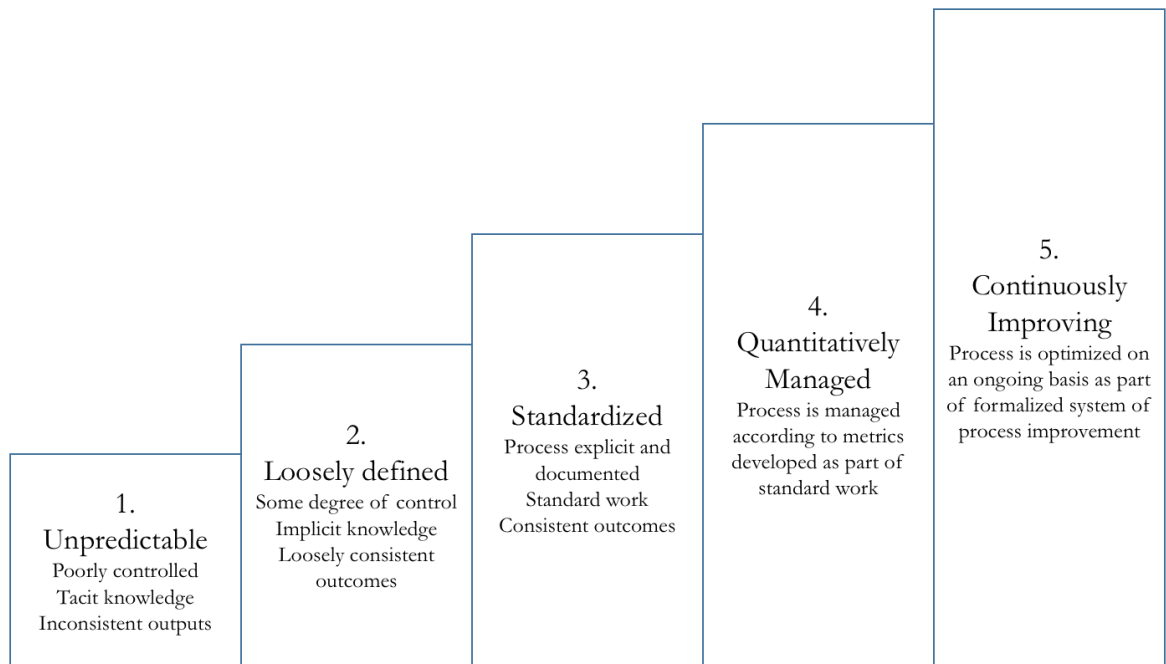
1.
Unpredictable
Poorly controlled
Tacit knowledge
Inconsistent outputs

2.
Loosely defined
Some degree of control
Implicit knowledge
Loosely consistent outcomes

3.
Standardized
Process explicit and documented
Standard work
Consistent outcomes

4.
Quantitatively Managed
Process is managed according to metrics developed as part of standard work

5.
Continuously Improving
Process is optimized on an ongoing basis as part of formalized system of process improvement